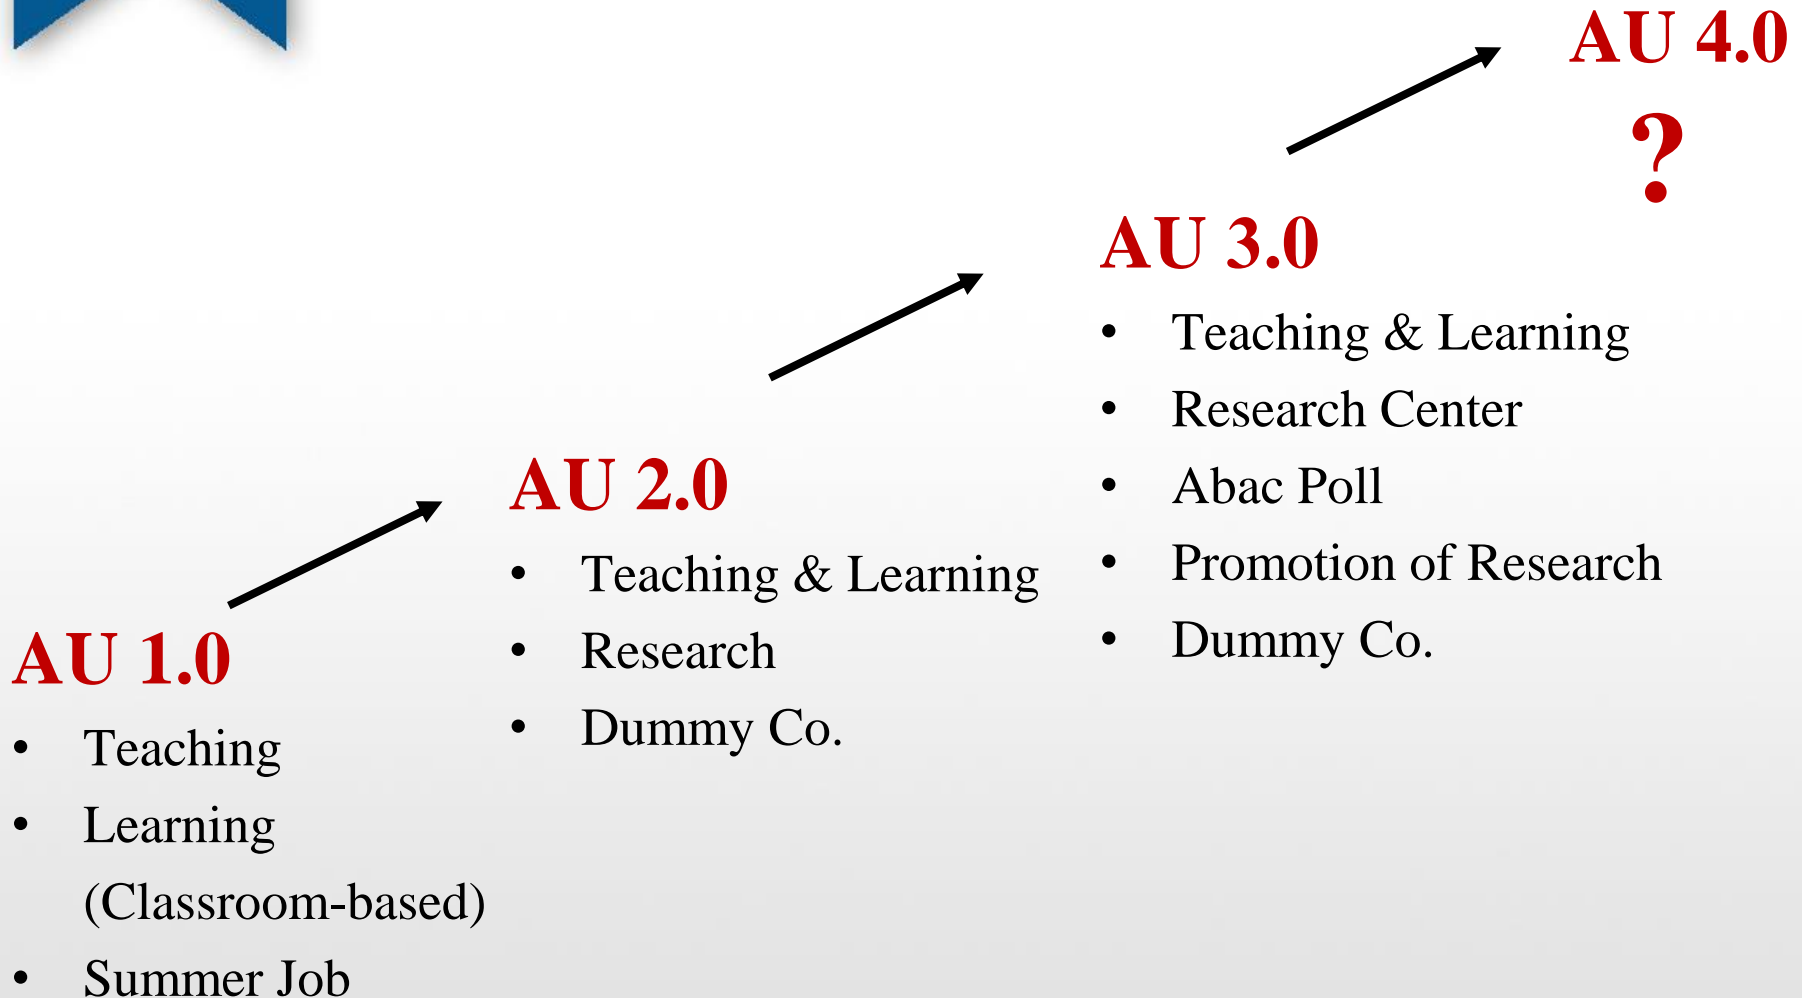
AU 4.0
?

AU 3.0
- Teaching & Learning
- Research Center
- Abac Poll
- Promotion of Research
- Dummy Co.

AU 2.0
- Teaching & Learning
- Research
- Dummy Co.

AU 1.0
- Teaching
- Learning (Classroom-based)
- Summer Job